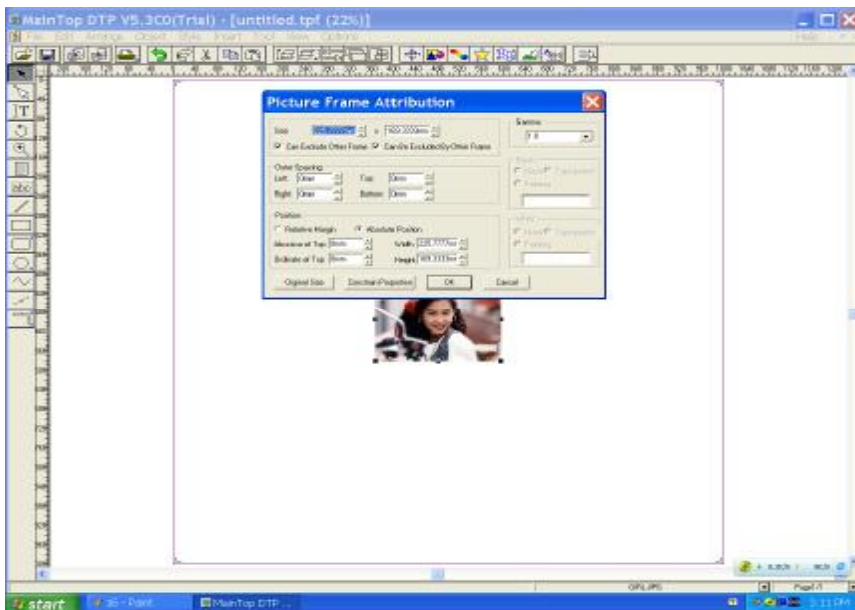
MainTop DTP V5.3C0(Trial) - [untitled.tpf (22%)]

File Edit Arrange Object Style Insert Tool View Options

Help

Picture Frame Attribution

Size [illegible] x 169.333mm

Gamma 1.0

Can Exclude Other Frame Can Be Excluded By Other Frame

Outer Spacing

Left: 0mm Top: 0mm

Right: 0mm Bottom: 0mm

Position

Relative Margin Absolute Position

Abscissa of Top: 8mm Width: 225.7777mm

Ordinate of Top: 8mm Height: 169.3333mm

Original Size Constrain Proportion OK Cancel

start

MainTop DTP ...

Page 1

3:11 PM